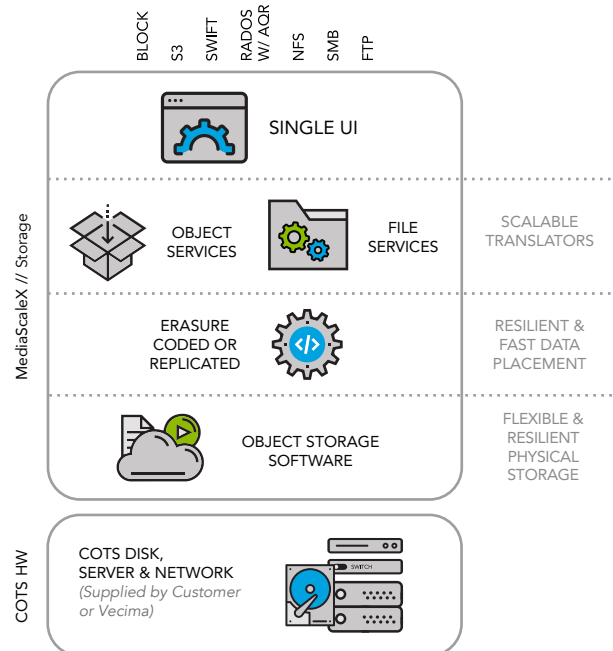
BLOCK
S3
SWIFT
RADOS W/ AQR
NFS
SMB
FTP

MediaScaleX // Storage

SINGLE UI

OBJECT SERVICES

FILE SERVICES

SCALABLE TRANSLATORS

ERASURE CODED OR REPLICATED

</>

RESILIENT & FAST DATA PLACEMENT

OBJECT STORAGE SOFTWARE

FLEXIBLE & RESILIENT PHYSICAL STORAGE

COTS HW

COTS DISK, SERVER & NETWORK
(Supplied by Customer or Vecima)

SWITCH